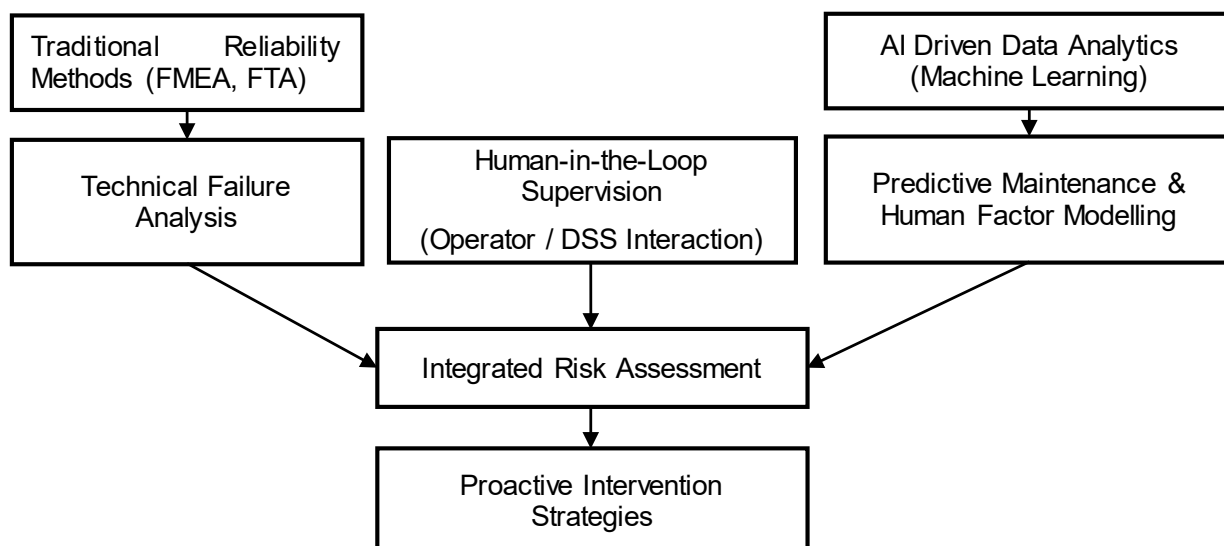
Traditional Reliability Methods (FMEA, FTA)

AI Driven Data Analytics (Machine Learning)

Technical Failure Analysis

Human-in-the-Loop Supervision

(Operator / DSS Interaction)

Predictive Maintenance & Human Factor Modelling

Integrated Risk Assessment

Proactive Intervention Strategies